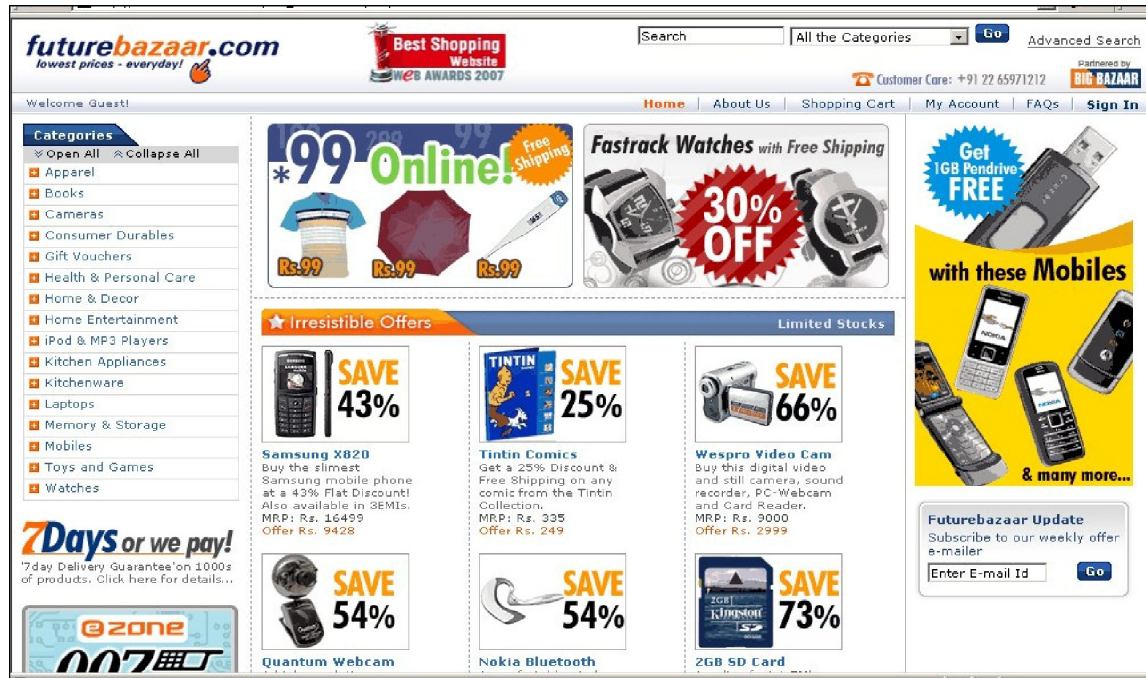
futurebazaar.com
lowest prices - everyday!

Best Shopping Website
WeB AWARDS 2007

Search | All the Categories | Go | Advanced Search

Partnered by BIG BAZAAR

Customer Care: +91 22 65971212

Welcome Guest!

Home | About Us | Shopping Cart | My Account | FAQs | Sign In

Categories
Open All  Collapse All
Apparel
Books
Cameras
Consumer Durables
Gift Vouchers
Health & Personal Care
Home & Decor
Home Entertainment
iPod & MP3 Players
Kitchen Appliances
Kitchenware
Laptops
Memory & Storage
Mobiles
Toys and Games
Watches

7Days or we pay!
'7day Delivery Guarantee'on 1000s of products. Click here for details...

ezone
007

*99 Online! Free Shipping
Rs.99 Rs.99 Rs.99

Fastrack Watches with Free Shipping
30% OFF

Irresistible Offers
Limited Stocks

SAVE 43%
Samsung X820
Buy the slimest Samsung mobile phone at a 43% Flat Discount! Also available in 3EMIs.
MRP: Rs. 16499
Offer Rs. 9428

TINTIN
SAVE 25%
Tintin Comics
Get a 25% Discount & Free Shipping on any comic from the Tintin Collection.
MRP: Rs. 335
Offer Rs. 249

SAVE 66%
Wespro Video Cam
Buy this digital video and still camera, sound recorder, PC-Webcam and Card Reader.
MRP: Rs. 9000
Offer Rs. 2999

SAVE 54%
Quantum Webcam

SAVE 54%
Nokia Bluetooth

2GB Kingston SD
SAVE 73%
2GB SD Card

Get 1GB Pendrive FREE
with these Mobiles
& many more...

Futurebazaar Update
Subscribe to our weekly offer e-mailer
Enter E-mail Id
Go